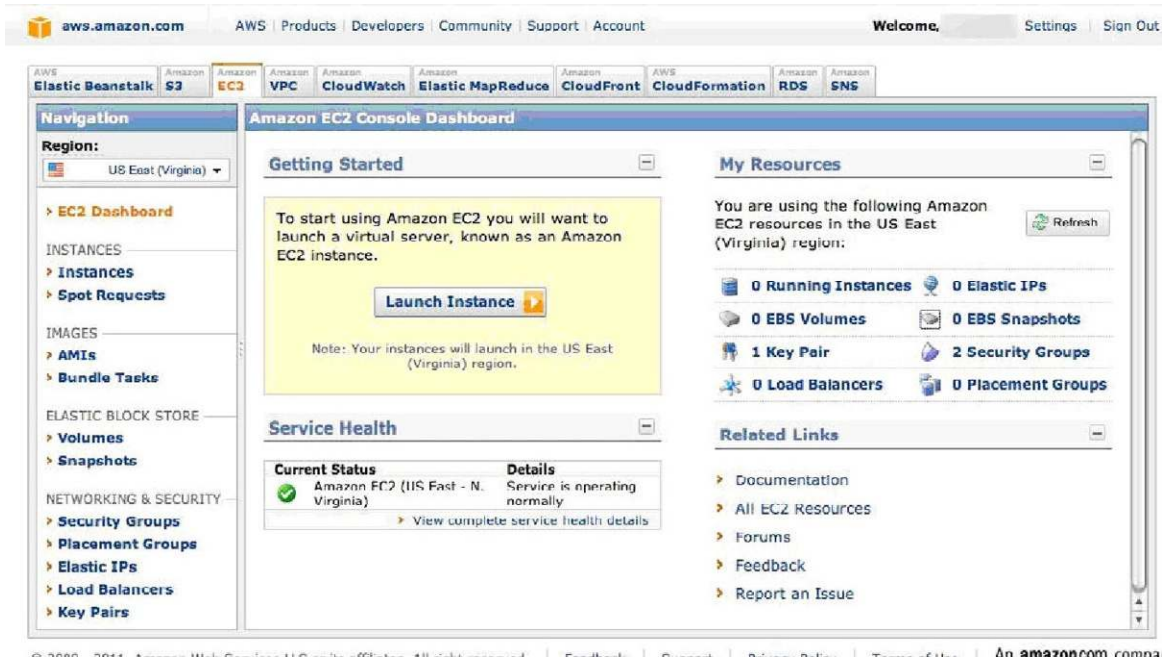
aws.amazon.com AWS | Products | Developers | Community | Support | Account Welcome, Settings | Sign Out

AWS Elastic Beanstalk | Amazon S3 | Amazon EC2 | Amazon VPC | Amazon CloudWatch | Amazon Elastic MapReduce | Amazon CloudFront | AWS CloudFormation | Amazon RDS | Amazon SNS

Navigation

Region:
US East (Virginia)

› EC2 Dashboard

INSTANCES
› Instances
› Spot Requests

IMAGES
› AMIs
› Bundle Tasks

ELASTIC BLOCK STORE
› Volumes
› Snapshots

NETWORKING & SECURITY
› Security Groups
› Placement Groups
› Elastic IPs
› Load Balancers
› Key Pairs

Amazon EC2 Console Dashboard

Getting Started

To start using Amazon EC2 you will want to launch a virtual server, known as an Amazon EC2 instance.

Launch Instance

Note: Your instances will launch in the US East (Virginia) region.

Service Health

| Current Status | Details |
|---|---|
| Amazon EC2 (US East - N. Virginia) | Service is operating normally |

› View complete service health details

My Resources

You are using the following Amazon EC2 resources in the US East (Virginia) region:

Refresh

0 Running Instances
0 Elastic IPs
0 EBS Volumes
0 EBS Snapshots
1 Key Pair
2 Security Groups
0 Load Balancers
0 Placement Groups

Related Links

› Documentation
› All EC2 Resources
› Forums
› Feedback
› Report an Issue

© 2008 - 2011, Amazon Web Services LLC or its affiliates. All right reserved. | Feedback | Support | Privacy Policy | Terms of Use | An amazon.com compa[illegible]